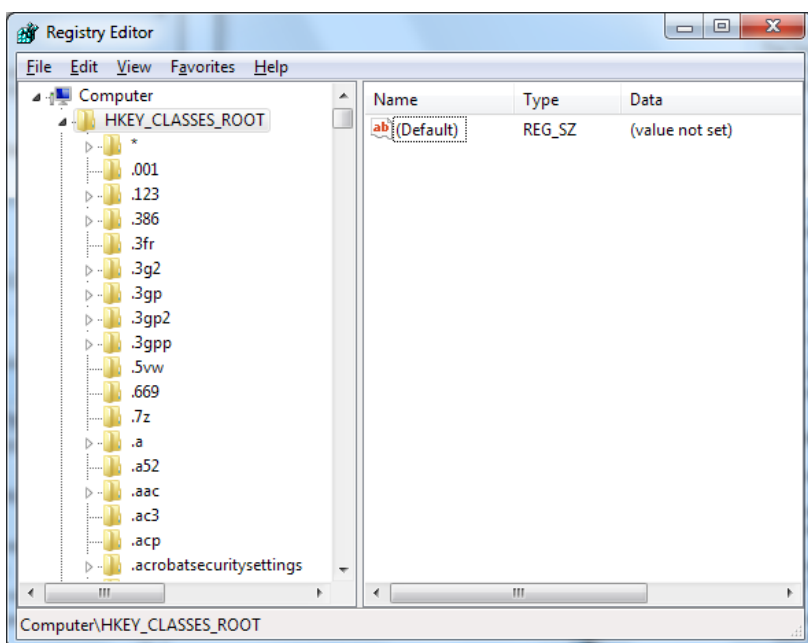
Registry Editor

File Edit View Favorites Help

Computer
HKEY_CLASSES_ROOT
*
.001
.123
.386
.3fr
.3g2
.3gp
.3gp2
.3gpp
.5vw
.669
.7z
.a
.a52
.aac
.ac3
.acp
.acrobatsecuritysettings

| Name | Type | Data |
|---|---|---|
| ab (Default) | REG_SZ | (value not set) |

Computer\HKEY_CLASSES_ROOT